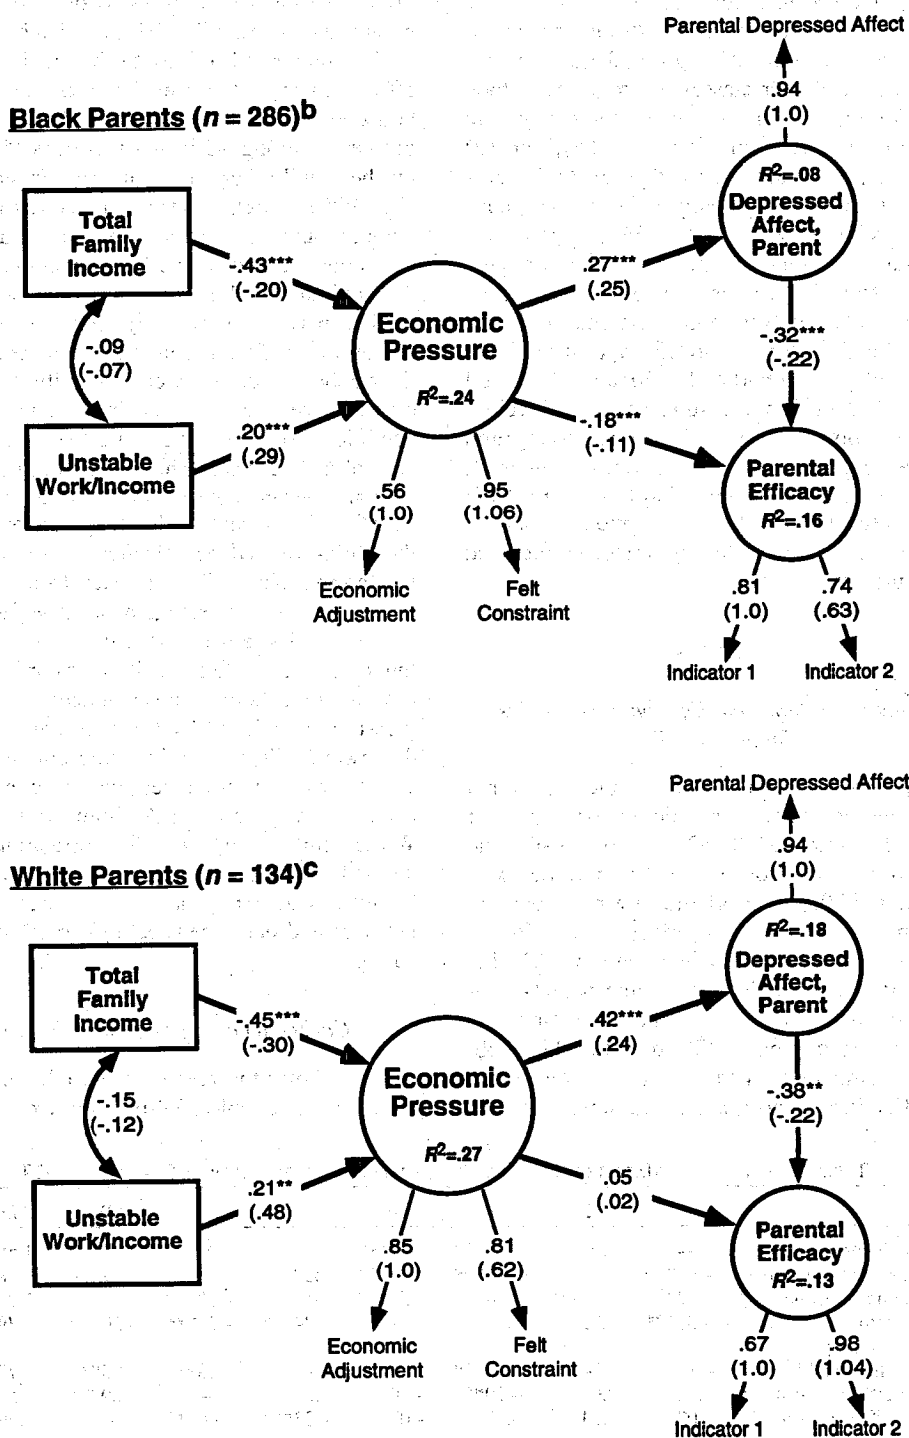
Parental Depressed Affect

.94
(1.0)

Black Parents ($n = 286$)$^b$

$R^2$=.08
Depressed Affect, Parent

Total Family Income

-.43***
(-.20)

.27***
(.25)

Economic Pressure

-.32***
(-.22)

-.09
(-.07)

$R^2$=.24

.20***
(.29)

-.18***
(-.11)

Unstable Work/Income

Parental Efficacy
$R^2$=.16

.56
(1.0)

.95
(1.06)

Economic Adjustment

Felt Constraint

.81
(1.0)

.74
(.63)

Indicator 1

Indicator 2

Parental Depressed Affect

.94
(1.0)

White Parents ($n = 134$)$^c$

$R^2$=.18
Depressed Affect, Parent

Total Family Income

-.45***
(-.30)

.42***
(.24)

Economic Pressure

-.15
(-.12)

-.38**
(-.22)

$R^2$=.27

.21**
(.48)

.05
(.02)

Unstable Work/Income

Parental Efficacy
$R^2$=.13

.85
(1.0)

.81
(.62)

Economic Adjustment

Felt Constraint

.67
(1.0)

.98
(1.04)

Indicator 1

Indicator 2